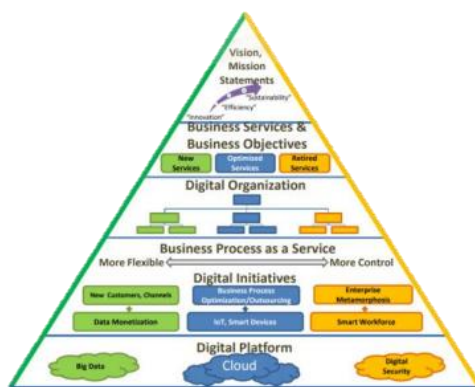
Vision, Mission Statements

"Sustainability"
"Efficiency"
"Innovation"

Business Services & Business Objectives

New Services
Optimised Services
Retired Services

Digital Organization

Business Process as a Service

More Flexible
More Control

Digital Initiatives

New Customers, Channels
Business Process Optimization/Outsourcing
Enterprise Metamorphosis
Data Monetization
IoT, Smart Devices
Smart Workforce

Digital Platform

Big Data
Cloud
Digital Security